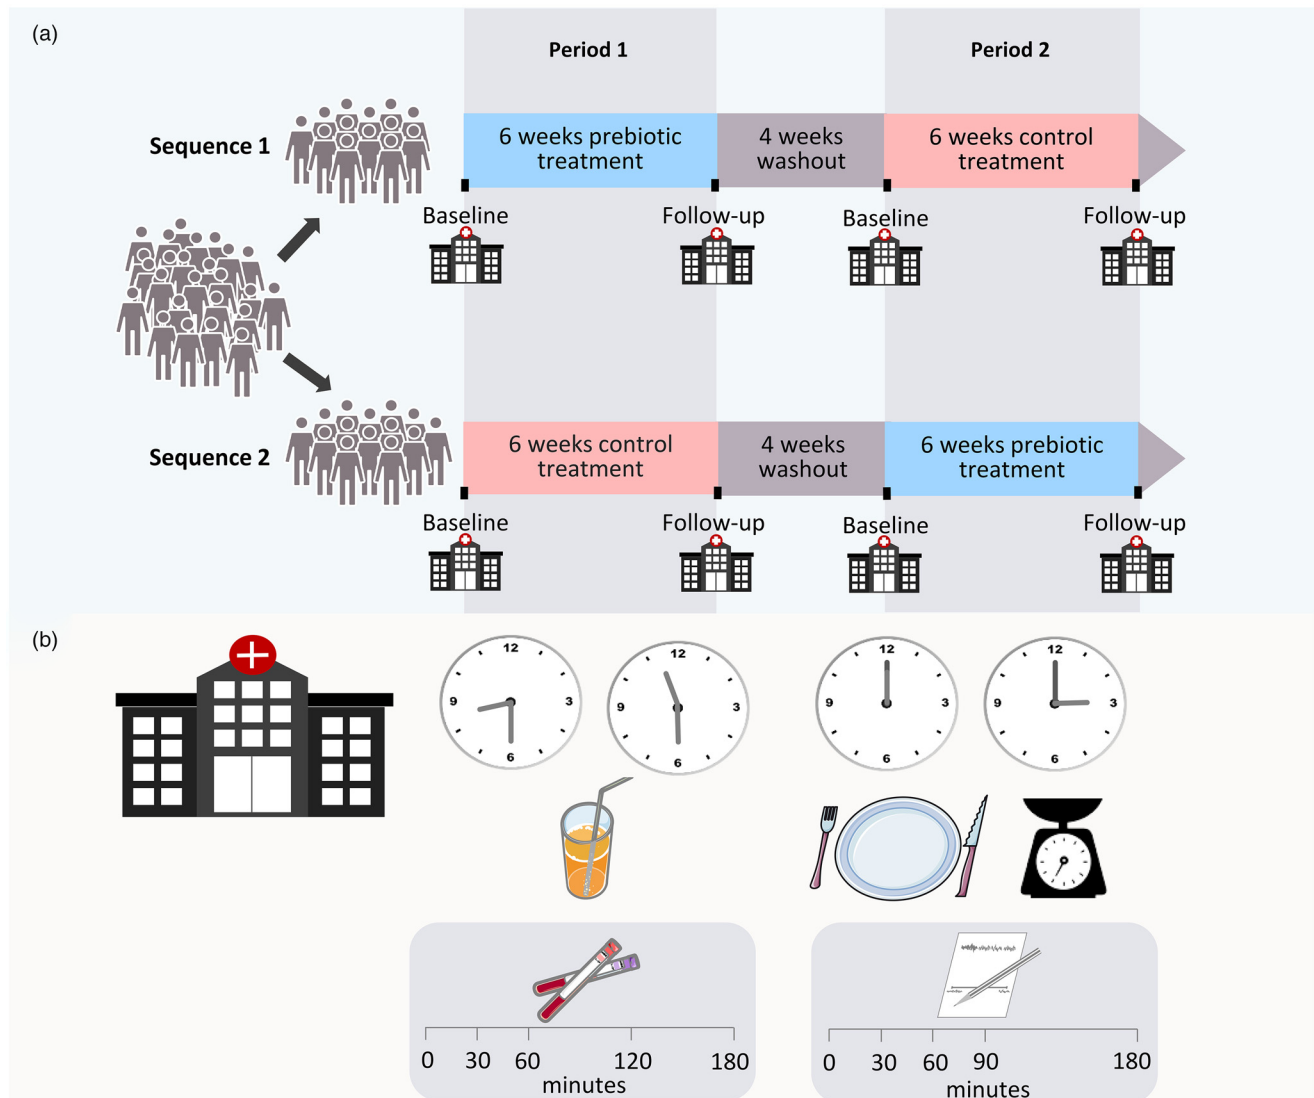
(a)

Period 1

Period 2

Sequence 1

6 weeks prebiotic treatment

4 weeks washout

6 weeks control treatment

Baseline

Follow-up

Baseline

Follow-up

Sequence 2

6 weeks control treatment

4 weeks washout

6 weeks prebiotic treatment

Baseline

Follow-up

Baseline

Follow-up

(b)

12 3 6 9

12 3 6 9

12 3 6 9

12 3 6 9

0 30 60 120 180
minutes

0 30 60 90 180
minutes